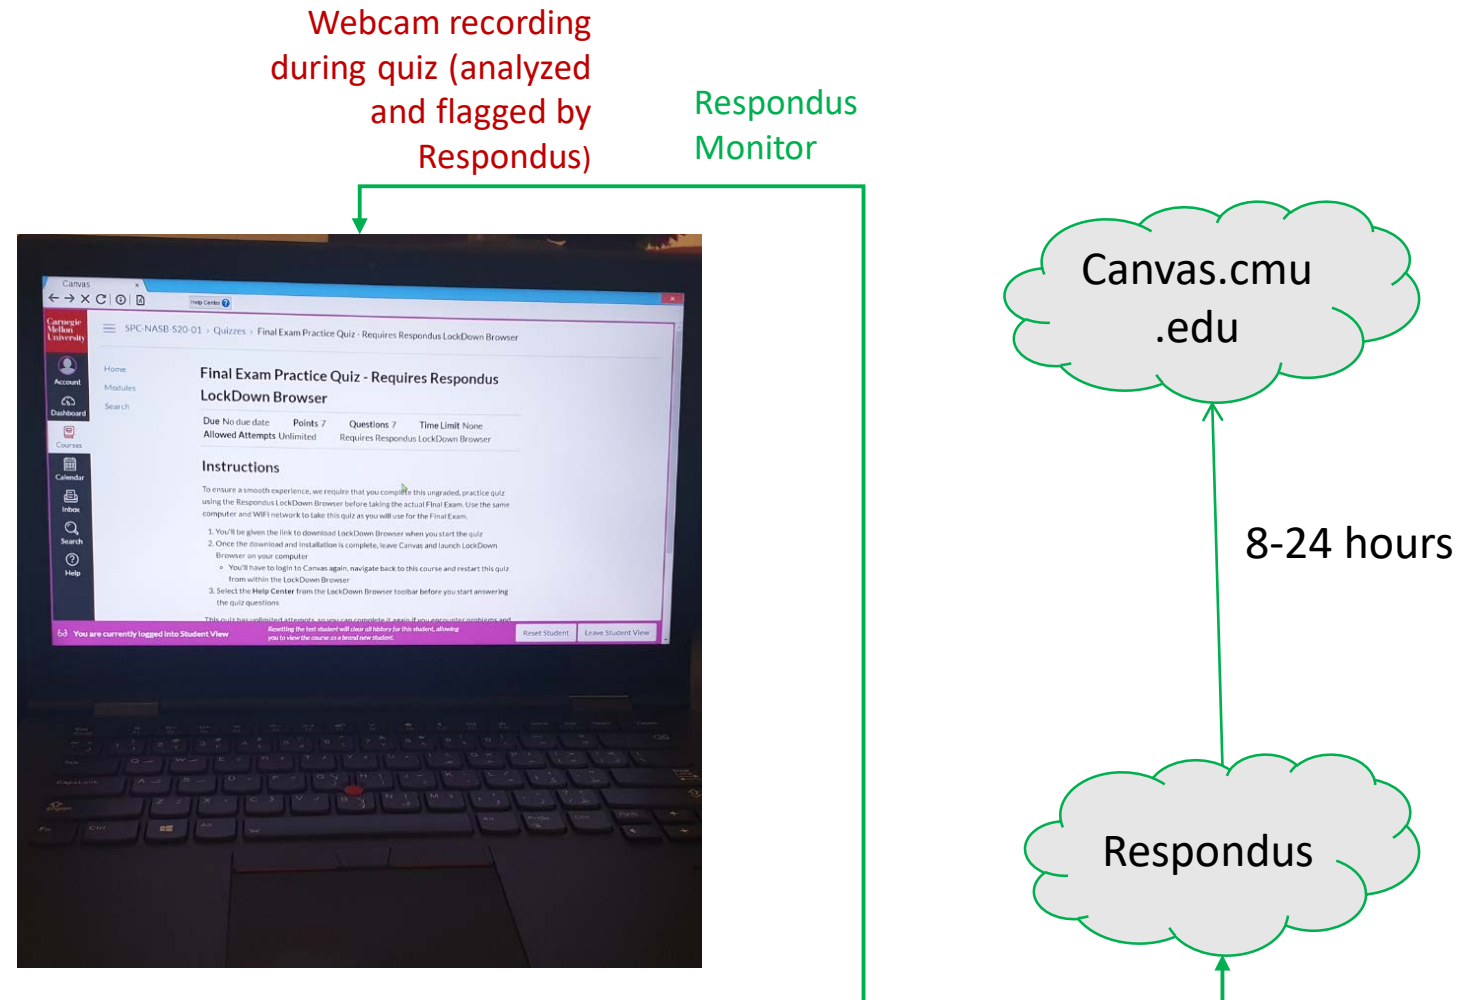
Webcam recording during quiz (analyzed and flagged by Respondus)

Respondus Monitor

Canvas

Help Center

Carnegie Mellon University

SPC-NASB-S20-01 › Quizzes › Final Exam Practice Quiz - Requires Respondus LockDown Browser

Account

Dashboard

Courses

Calendar

Inbox

Search

Help

Home

Modules

Search

Final Exam Practice Quiz - Requires Respondus LockDown Browser

Due No due date Points 7 Questions 7 Time Limit None

Allowed Attempts Unlimited Requires Respondus LockDown Browser

Instructions

To ensure a smooth experience, we require that you complete this ungraded, practice quiz using the Respondus LockDown Browser before taking the actual Final Exam. Use the same computer and WIFI network to take this quiz as you will use for the Final Exam.

1. You'll be given the link to download LockDown Browser when you start the quiz
2. Once the download and installation is complete, leave Canvas and launch LockDown Browser on your computer
• You'll have to login to Canvas again, navigate back to this course and restart this quiz from within the LockDown Browser
3. Select the Help Center from the LockDown Browser toolbar before you start answering the quiz questions

This quiz has unlimited attempts, so you can complete it again if you encounter problems and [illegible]

You are currently logged into Student View

Resetting the test student will clear all history for this student, allowing you to view the course as a brand new student.

Reset Student

Leave Student View

Canvas.cmu .edu

8-24 hours

Respondus